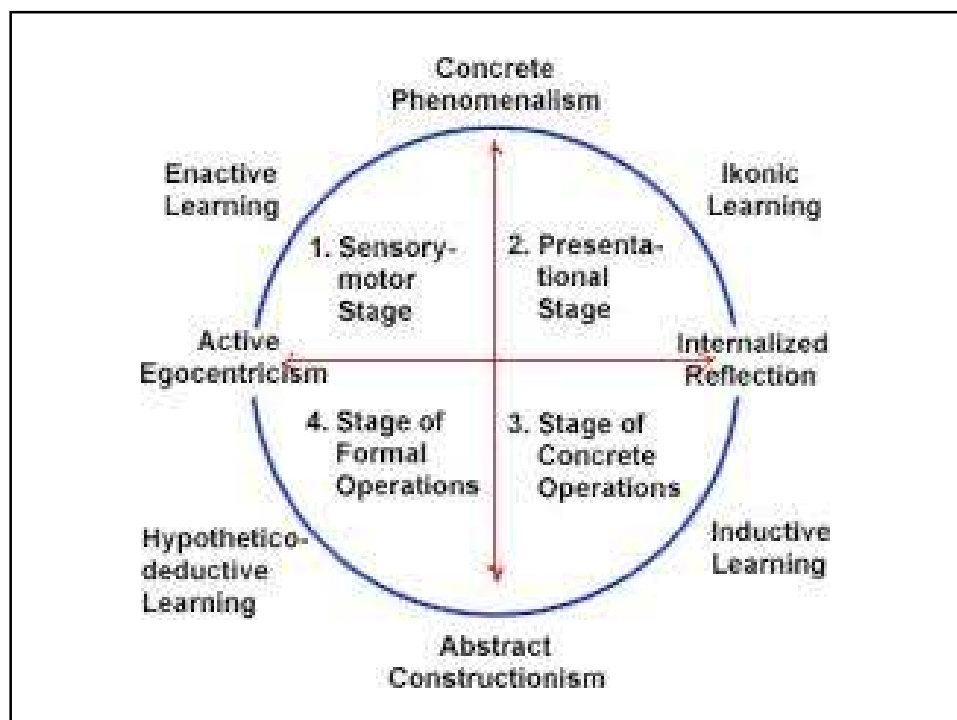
Concrete Phenomenalism

Enactive Learning

Ikonic Learning

1. Sensory-motor Stage

2. Presentational Stage

Active Egocentricism

Internalized Reflection

4. Stage of Formal Operations

3. Stage of Concrete Operations

Hypothetico-deductive Learning

Inductive Learning

Abstract Constructionism